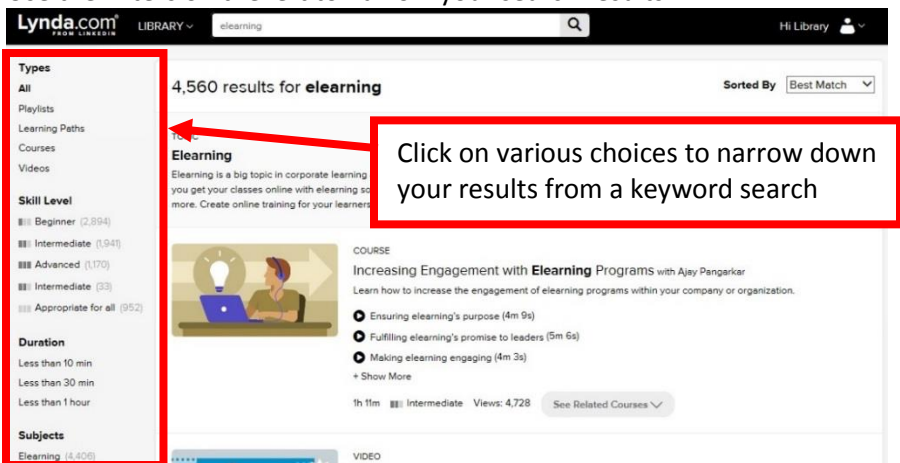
Lynda.com FROM LINKEDIN LIBRARY elearning Hi Library

Types
All
Playlists
Learning Paths
Courses
Videos

Skill Level
Beginner (2,894)
Intermediate (1,941)
Advanced (1,170)
Intermediate (33)
Appropriate for all (952)

Duration
Less than 10 min
Less than 30 min
Less than 1 hour

Subjects
Elearning (4,406)

4,560 results for **elearning**

Sorted By Best Match

TO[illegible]
Elearning
Elearning is a big topic in corporate learning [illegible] you get your classes online with elearning so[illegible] more. Create online training for your learners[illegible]

Click on various choices to narrow down your results from a keyword search

COURSE
Increasing Engagement with **Elearning** Programs with Ajay Pangarkar
Learn how to increase the engagement of elearning programs within your company or organization.
Ensuring elearning's purpose (4m 9s)
Fulfilling elearning's promise to leaders (5m 6s)
Making elearning engaging (4m 3s)
+ Show More
1h 11m Intermediate Views: 4,728 See Related Courses

VIDEO